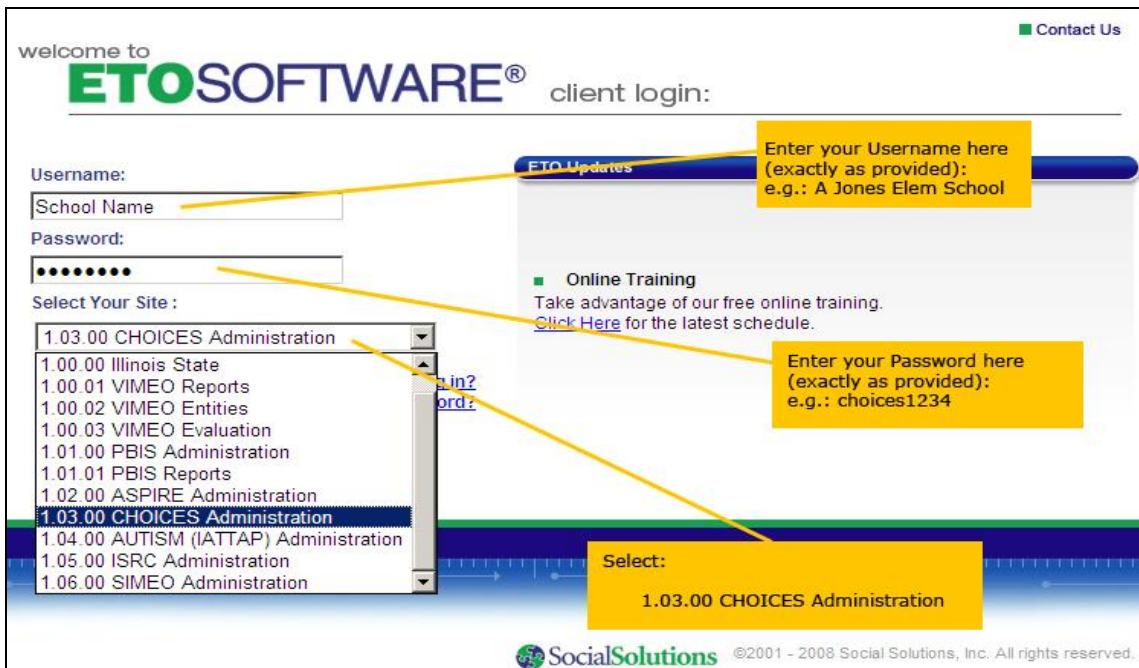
Contact Us

welcome to
ETOSOFTWARE® client login:

Username:

School Name

Password:

•••••••••

Select Your Site :

1.03.00 CHOICES Administration

1.00.00 Illinois State
1.00.01 VIMEO Reports
1.00.02 VIMEO Entities
1.00.03 VIMEO Evaluation
1.01.00 PBIS Administration
1.01.01 PBIS Reports
1.02.00 ASPIRE Administration
1.03.00 CHOICES Administration
1.04.00 AUTISM (IATTAP) Administration
1.05.00 ISRC Administration
1.06.00 SIMEO Administration

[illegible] in?
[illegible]ord?

Enter your Username here (exactly as provided): e.g.: A Jones Elem School

ETO Updates

Online Training
Take advantage of our free online training.
Click Here for the latest schedule.

Enter your Password here (exactly as provided): e.g.: choices1234

Select:
1.03.00 CHOICES Administration

SocialSolutions ©2001 - 2008 Social Solutions, Inc. All rights reserved.